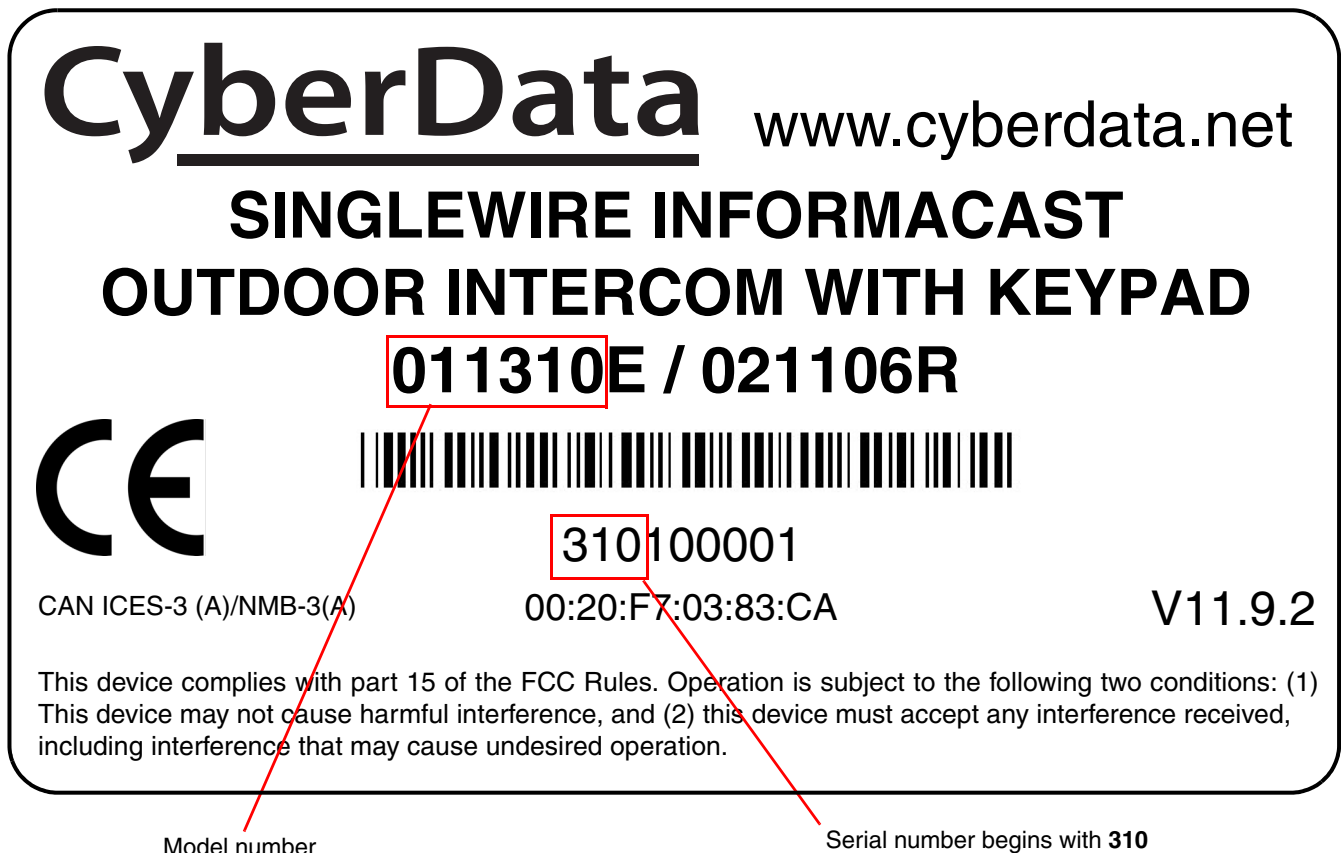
CyberData www.cyberdata.net

SINGLEWIRE INFORMACAST OUTDOOR INTERCOM WITH KEYPAD

011310E / 021106R

CE

310100001

CAN ICES-3 (A)/NMB-3(A)

00:20:F7:03:83:CA

V11.9.2

This device complies with part 15 of the FCC Rules. Operation is subject to the following two conditions: (1) This device may not cause harmful interference, and (2) this device must accept any interference received, including interference that may cause undesired operation.

Model number

Serial number begins with **310**